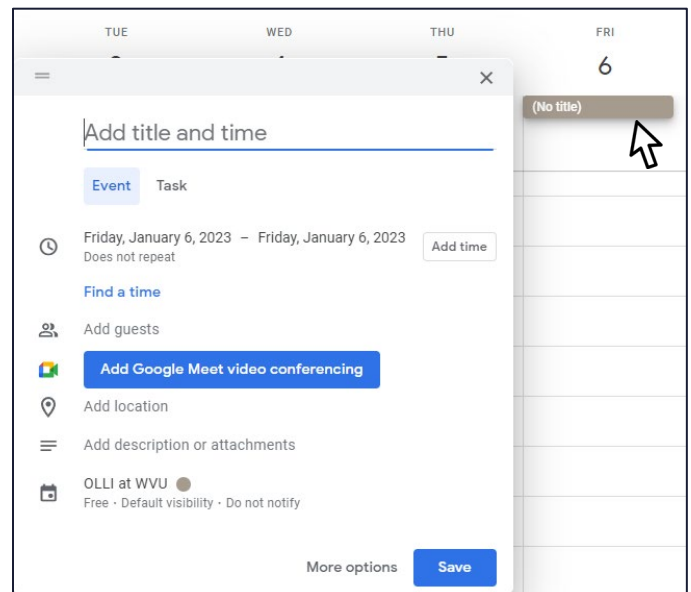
TUE

WED

THU

FRI
6

(No title)

Add title and time

Event
Task

Friday, January 6, 2023 – Friday, January 6, 2023
Does not repeat

Add time

Find a time

Add guests

Add Google Meet video conferencing

Add location

Add description or attachments

OLLI at WVU
Free · Default visibility · Do not notify

More options
Save